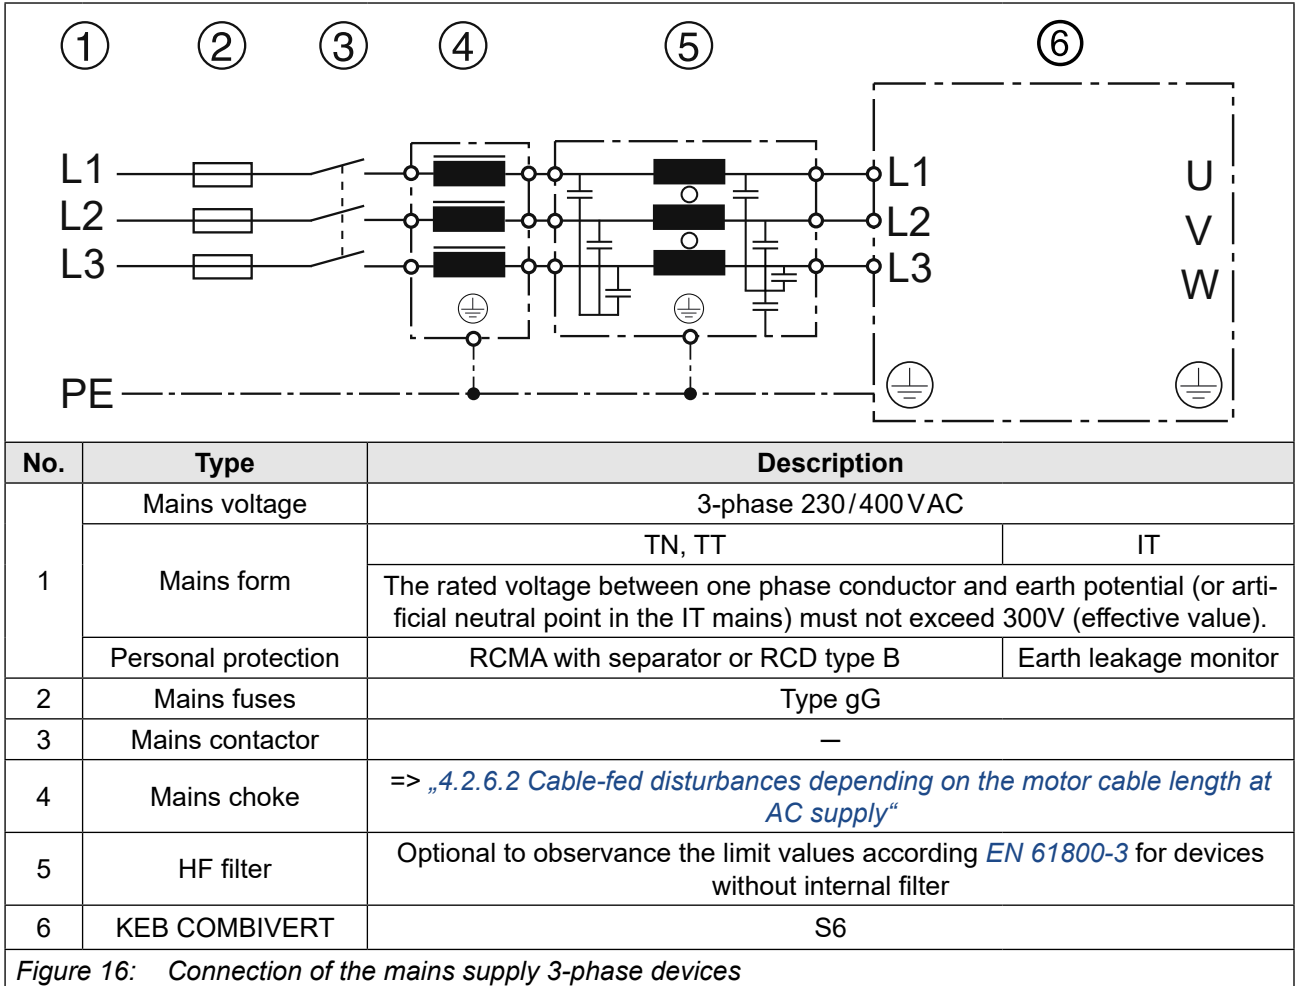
① ② ③ ④ ⑤ ⑥

L1
L2
L3
PE

L1
L2
L3

U
V
W

| No. | Type | Description | |
|---|---|---|---|
| 1 | Mains voltage | 3-phase 230/400VAC | |
| | Mains form | TN, TT | IT |
| | | The rated voltage between one phase conductor and earth potential (or artificial neutral point in the IT mains) must not exceed 300V (effective value). | |
| | Personal protection | RCMA with separator or RCD type B | Earth leakage monitor |
| 2 | Mains fuses | Type gG | |
| 3 | Mains contactor | – | |
| 4 | Mains choke | => „4.2.6.2 Cable-fed disturbances depending on the motor cable length at AC supply“ | |
| 5 | HF filter | Optional to observance the limit values according EN 61800-3 for devices without internal filter | |
| 6 | KEB COMBIVERT | S6 | |

Figure 16: Connection of the mains supply 3-phase devices